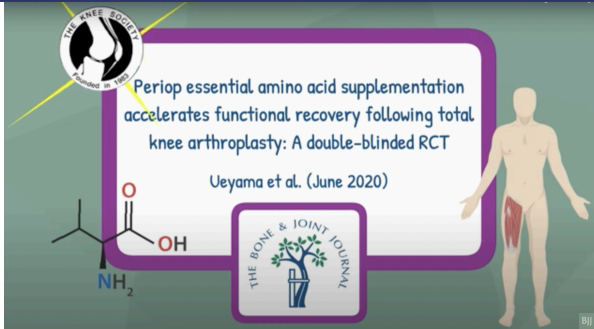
THE KNEE SOCIETY
Founded in 1983

Periop essential amino acid supplementation accelerates functional recovery following total knee arthroplasty: A double-blinded RCT

Ueyama et al. (June 2020)

O
OH
$NH_2$

THE BONE & JOINT JOURNAL

BJJ